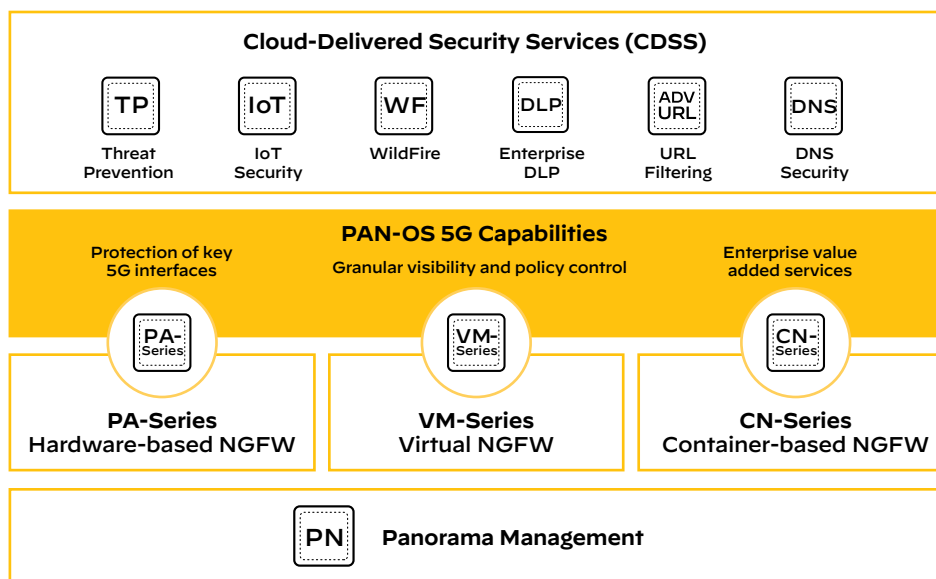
Cloud-Delivered Security Services (CDSS)

TP
Threat Prevention

IoT
IoT Security

WF
WildFire

DLP
Enterprise DLP

ADV URL
URL Filtering

DNS
DNS Security

PAN-OS 5G Capabilities

Protection of key 5G interfaces

Granular visibility and policy control

Enterprise value added services

PA-Series

VM-Series

CN-Series

PA-Series
Hardware-based NGFW

VM-Series
Virtual NGFW

CN-Series
Container-based NGFW

PN

Panorama Management